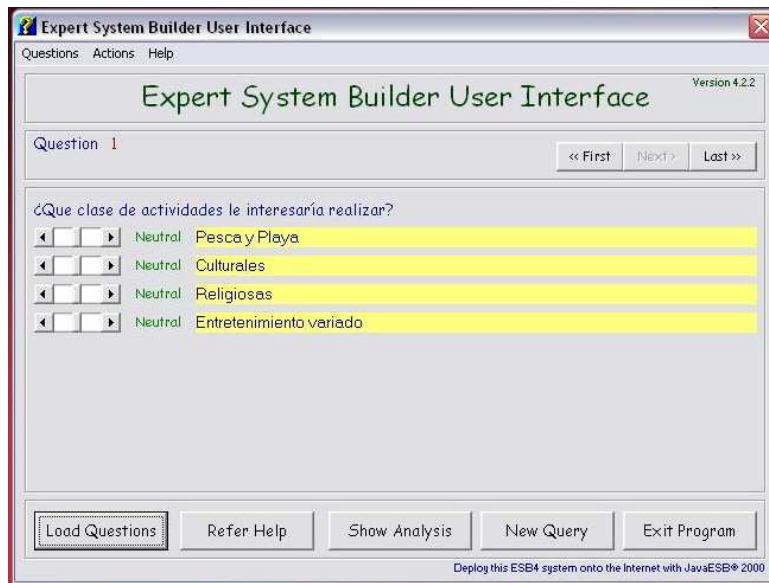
Expert System Builder User Interface

Questions Actions Help

Version 4.2.2

Expert System Builder User Interface

Question 1

« First Next › Last »

¿Que clase de actividades le interesaría realizar?

Neutral Pesca y Playa

Neutral Culturales

Neutral Religiosas

Neutral Entretenimiento variado

Load Questions Refer Help Show Analysis New Query Exit Program

Deploy this ESB4 system onto the Internet with JavaESB® 2000